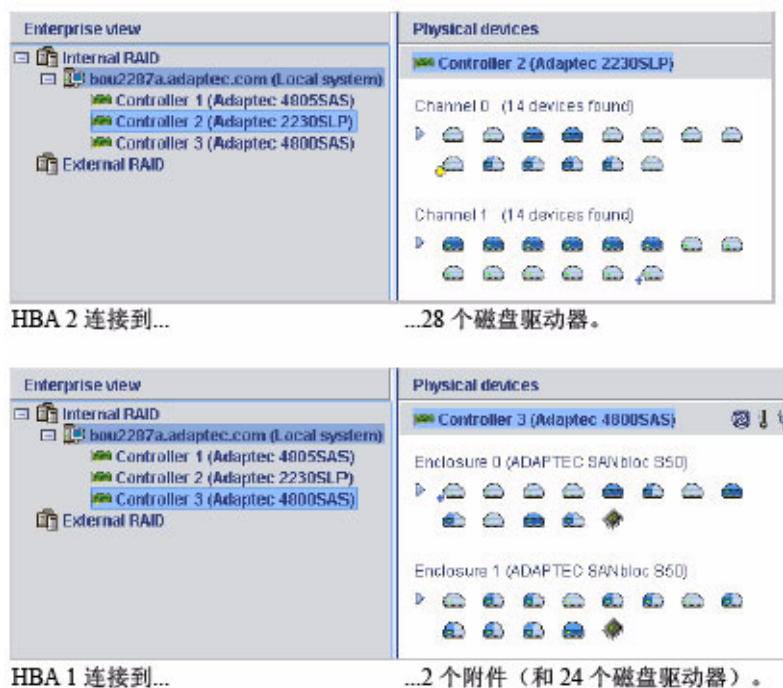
Enterprise view

Internal RAID
bou2287a.adaptec.com (Local system)
Controller 1 (Adaptec 4805SAS)
Controller 2 (Adaptec 2230SLP)
Controller 3 (Adaptec 4800SAS)
External RAID

Physical devices

Controller 2 (Adaptec 2230SLP)

Channel 0 (14 devices found)

Channel 1 (14 devices found)

HBA 2 连接到...

...28 个磁盘驱动器。

Enterprise view

Internal RAID
bou2287a.adaptec.com (Local system)
Controller 1 (Adaptec 4805SAS)
Controller 2 (Adaptec 2230SLP)
Controller 3 (Adaptec 4800SAS)
External RAID

Physical devices

Controller 3 (Adaptec 4800SAS)

Enclosure 0 (ADAPTEC SANbloc S50)

Enclosure 1 (ADAPTEC SANbloc S50)

HBA 1 连接到...

...2 个附件（和 24 个磁盘驱动器）。